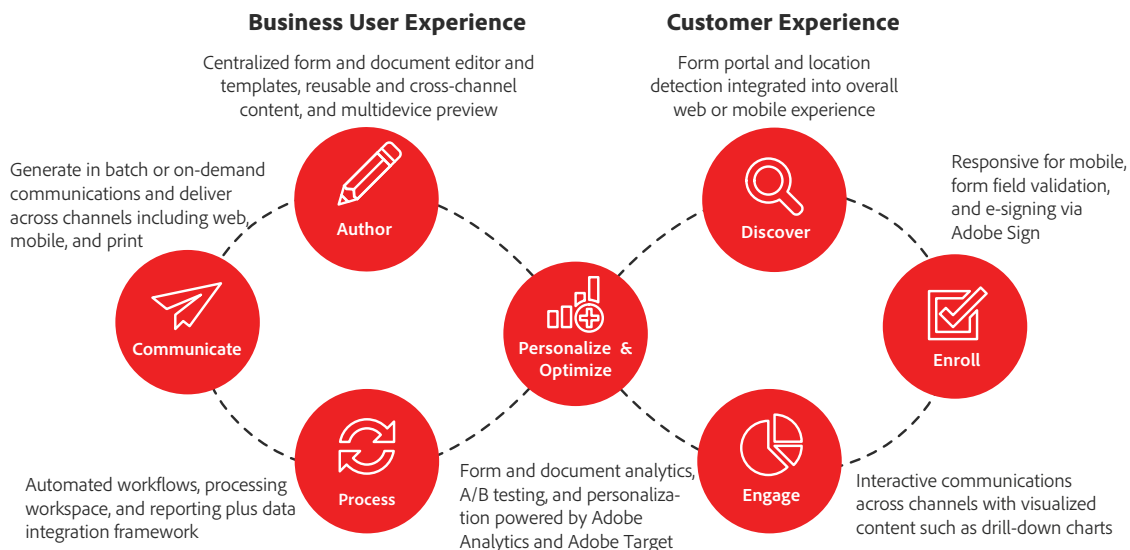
Business User Experience

Customer Experience

Centralized form and document editor and templates, reusable and cross-channel content, and multidevice preview

Form portal and location detection integrated into overall web or mobile experience

Generate in batch or on-demand communications and deliver across channels including web, mobile, and print

Author

Discover

Responsive for mobile, form field validation, and e-signing via Adobe Sign

Communicate

Personalize & Optimize

Enroll

Process

Engage

Automated workflows, processing workspace, and reporting plus data integration framework

Form and document analytics, A/B testing, and personalization powered by Adobe Analytics and Adobe Target

Interactive communications across channels with visualized content such as drill-down charts